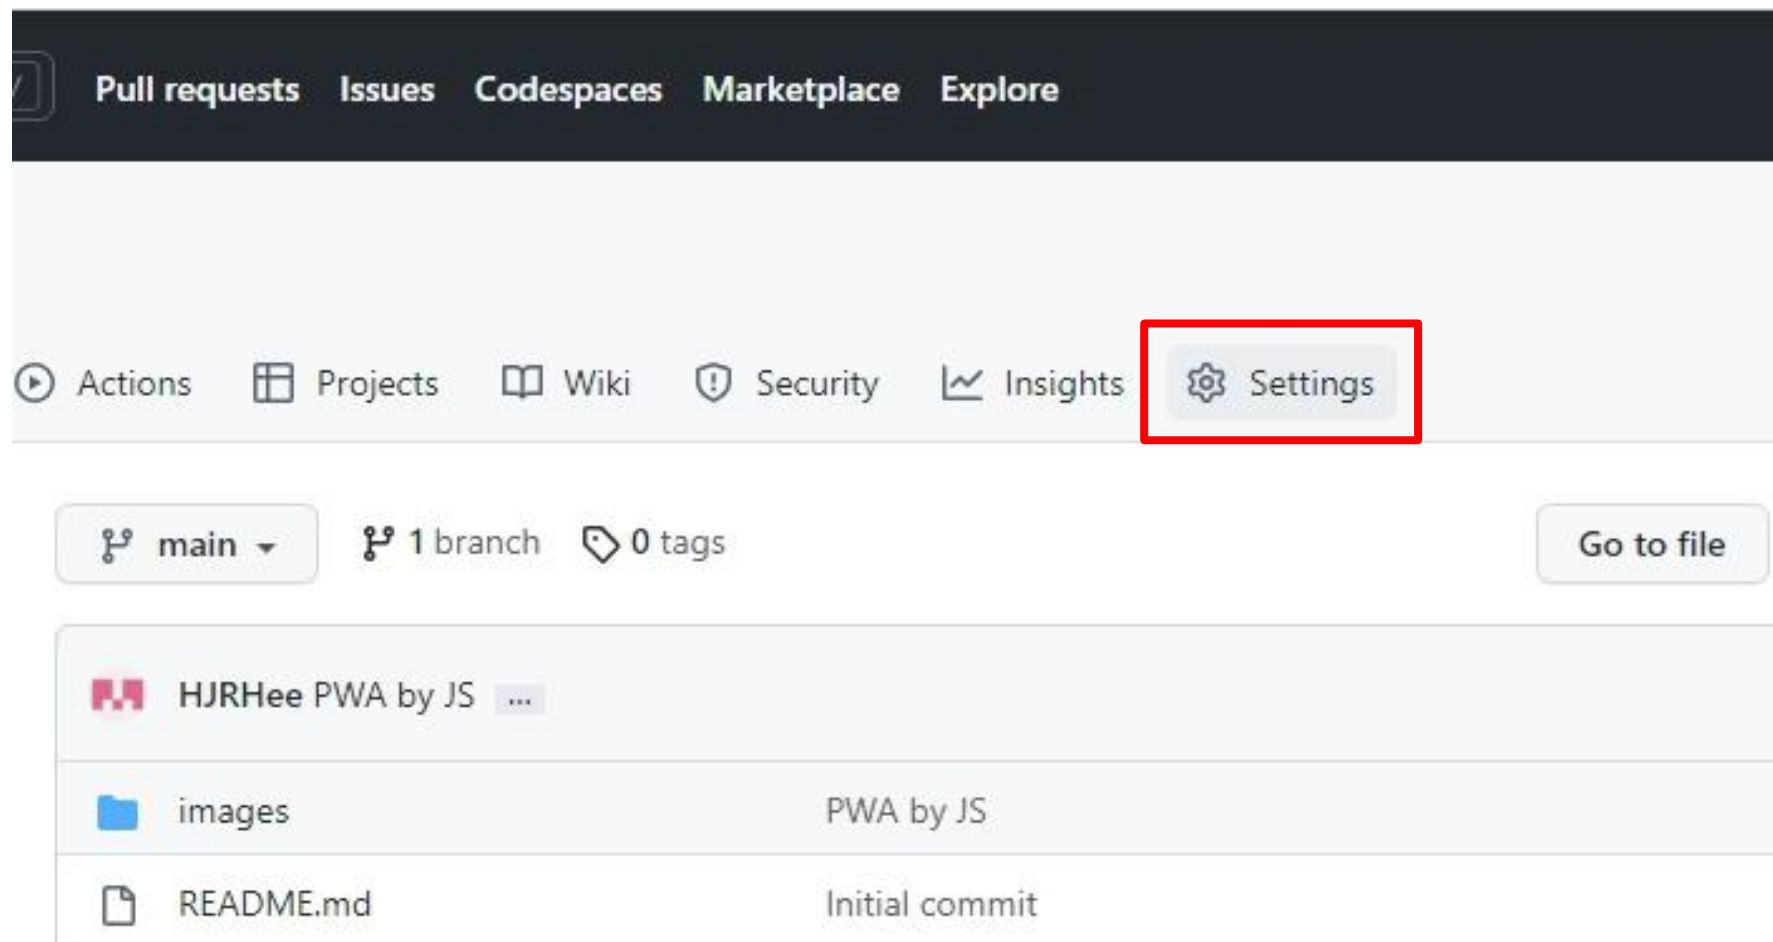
Pull requests Issues Codespaces Marketplace Explore

Actions Projects Wiki Security Insights Settings

main 1 branch 0 tags Go to file

HJRHee PWA by JS ...

images PWA by JS

README.md Initial commit